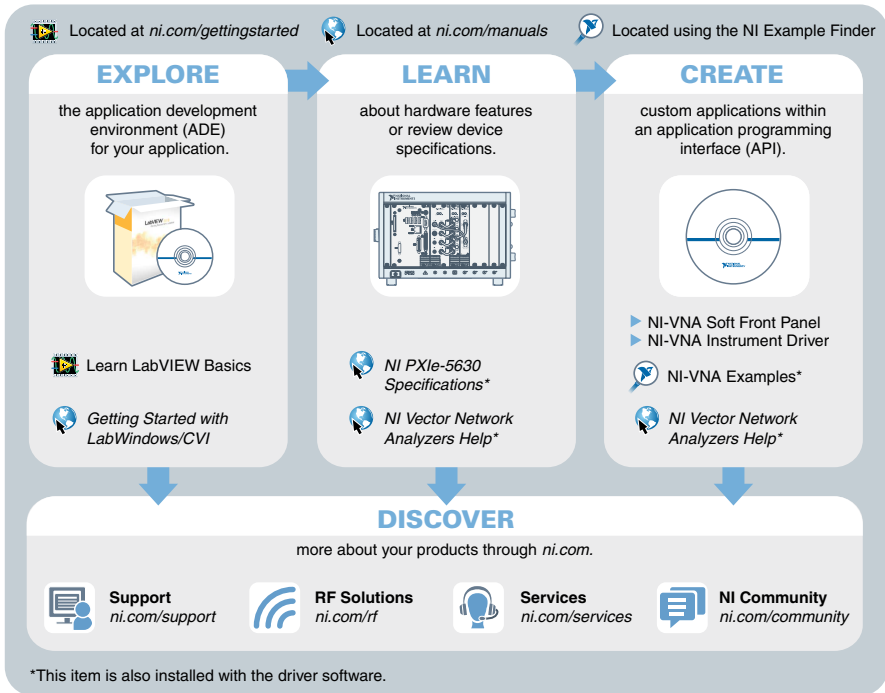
Located at *ni.com/gettingstarted* Located at *ni.com/manuals* Located using the NI Example Finder

EXPLORE

the application development environment (ADE) for your application.

LabVIEW

Learn LabVIEW Basics

*Getting Started with LabWindows/CVI*

LEARN

about hardware features or review device specifications.

*NI PXIe-5630 Specifications**

*NI Vector Network Analyzers Help**

CREATE

custom applications within an application programming interface (API).

NI-VNA Soft Front Panel
NI-VNA Instrument Driver

NI-VNA Examples*

*NI Vector Network Analyzers Help**

DISCOVER

more about your products through *ni.com.*

Support
*ni.com/support*

RF Solutions
*ni.com/rf*

Services
*ni.com/services*

NI Community
*ni.com/community*

*This item is also installed with the driver software.